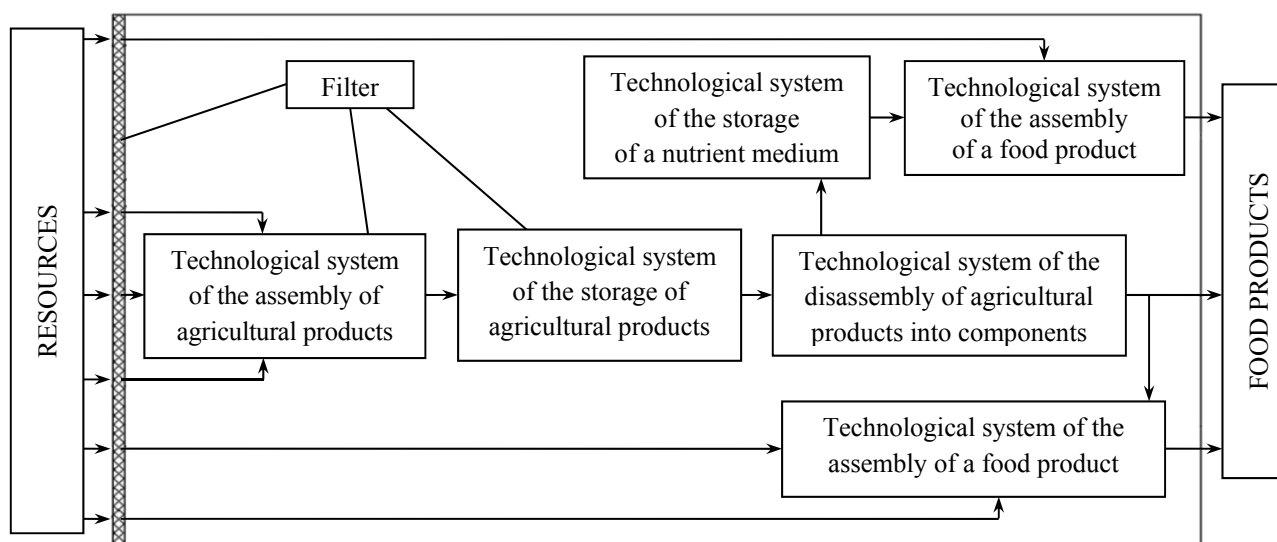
RESOURCES

Filter

Technological system of the storage of a nutrient medium

Technological system of the assembly of a food product

Technological system of the assembly of agricultural products

Technological system of the storage of agricultural products

Technological system of the disassembly of agricultural products into components

Technological system of the assembly of a food product

FOOD PRODUCTS